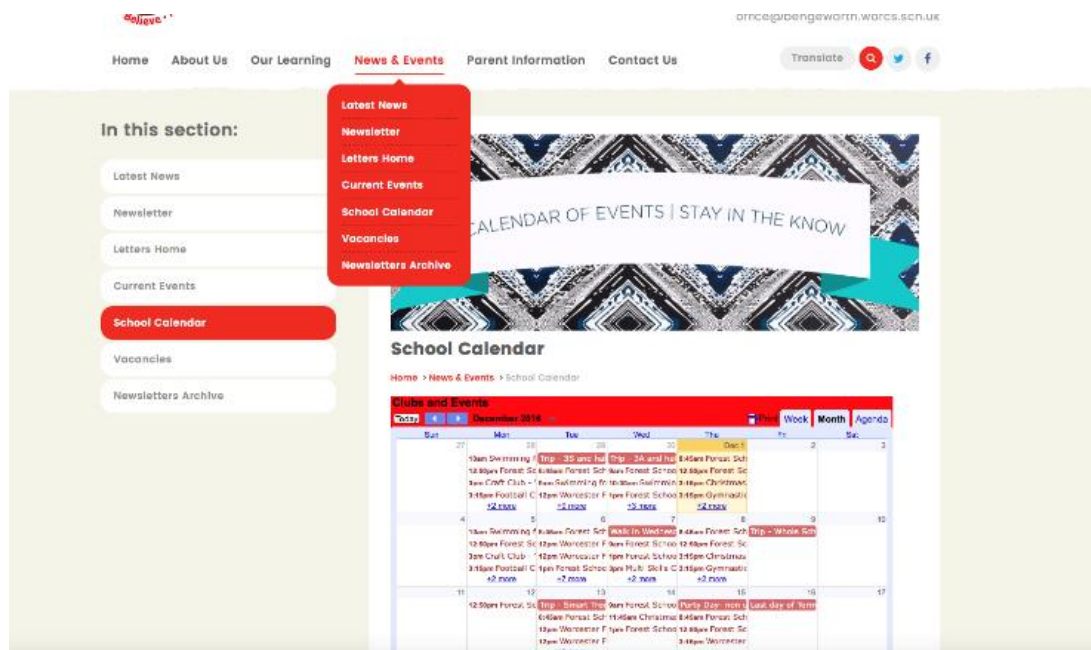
believe

office@bengeworth.worcs.sch.uk

Home About Us Our Learning News & Events Parent Information Contact Us

Translate

Latest News
Newsletter
Letters Home
Current Events
School Calendar
Vacancies
Newsletters Archive

In this section:

Latest News
Newsletter
Letters Home
Current Events
School Calendar
Vacancies
Newsletters Archive

CALENDAR OF EVENTS | STAY IN THE KNOW

School Calendar

Home > News & Events > School Calendar

Clubs and Events

Today December 2016 Print Week Month Agenda

| Sun | Mon | Tue | Wed | Thu | Fri | Sat |
|---|---|---|---|---|---|---|
| 27 | 28 10am Swimming 12:50pm Forest Sc 3pm Craft Club 3:15pm Football C +2 more | 29 Trip - 3S and hu 8:45am Forest Sch 9am Swimming fo 12pm Worcester F +2 more | 30 Trip - 3A and hu 9am Forest Schoo 10:30am Swimmin 1pm Forest Schoo +3 more | Dec 1 8:45am Forest Sch 12:50pm Forest Sc 3:15pm Christmas 3:15pm Gymnastic +2 more | 2 | 3 |
| 4 | 5 10am Swimming 12:50pm Forest Sc 3pm Craft Club 3:15pm Football C +2 more | 6 8:45am Forest Sch 12pm Worcester F 12pm Worcester F 1pm Forest Schoo +2 more | 7 Walk to Wednes 9am Forest Schoo 1pm Forest Schoo 3pm Multi Skills C +2 more | 8 8:45am Forest Sch 12:50pm Forest Sc 3:15pm Christmas 3:15pm Gymnastic +2 more | 9 Trip - Whole Sch | 10 |
| 11 | 12 12:50pm Forest Sc | 13 Trip - Smart Tre 8:45am Forest Sch 12pm Worcester F 12pm Worcester F | 14 9am Forest Schoo 11:45am Christmas 1pm Forest Schoo | 15 Party Day - non 8:45am Forest Sch 12:50pm Forest Sc 3:15pm Worcester | 16 Last day of Term | 17 |